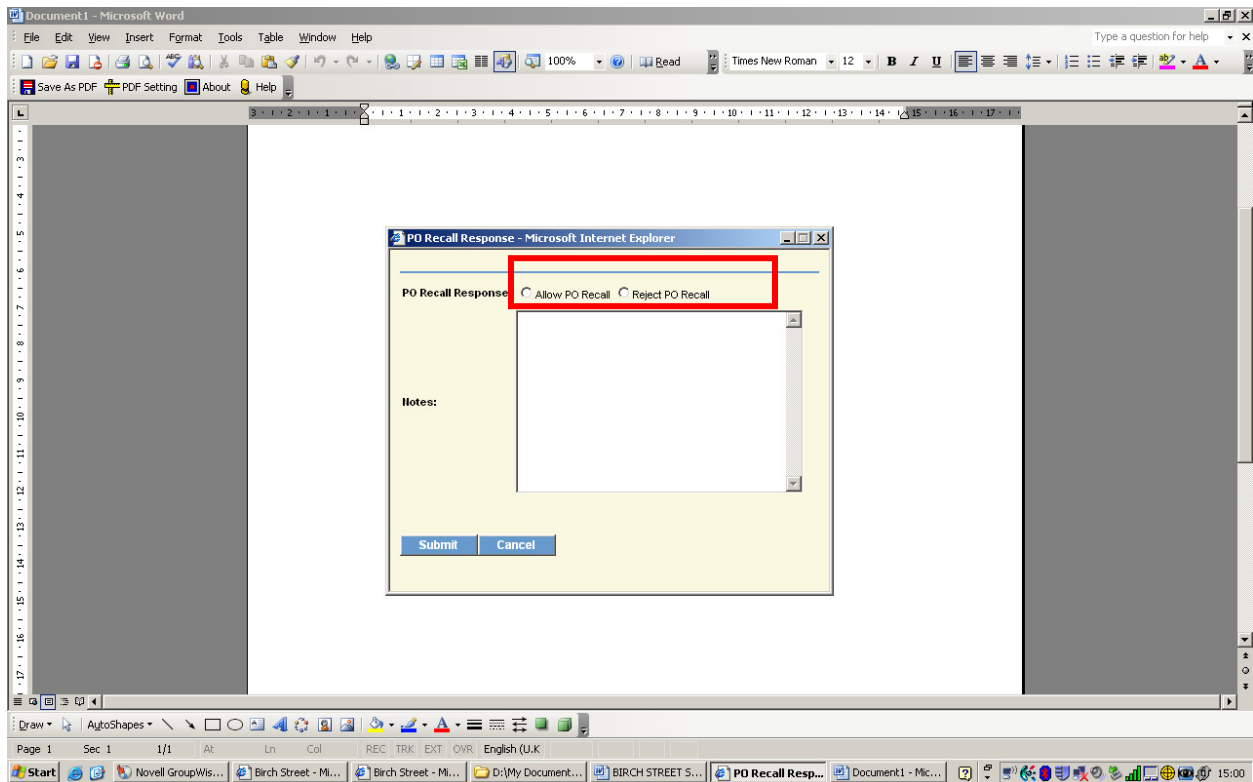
Document1 - Microsoft Word

File Edit View Insert Format Tools Table Window Help

Type a question for help

100% Read Times New Roman 12 B I U

Save As PDF PDF Setting About Help

PO Recall Response - Microsoft Internet Explorer

PO Recall Response Allow PO Recall Reject PO Recall

Notes:

Submit Cancel

Draw AutoShapes

Page 1 Sec 1 1/1 At Ln Col REC TRK EXT OVR English (U.K

Start Novell GroupWis... Birch Street - Mi... Birch Street - Mi... D:\My Document... BIRCH STREET S... PO Recall Resp... Document1 - Mic... 15:00